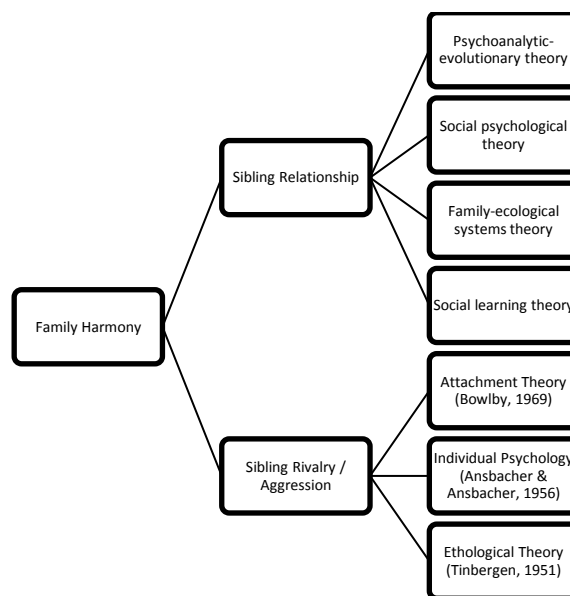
Family Harmony

Sibling Relationship

Psychoanalytic-evolutionary theory

Social psychological theory

Family-ecological systems theory

Social learning theory

Sibling Rivalry / Aggression

Attachment Theory (Bowlby, 1969)

Individual Psychology (Ansbacher & Ansbacher, 1956)

Ethological Theory (Tinbergen, 1951)